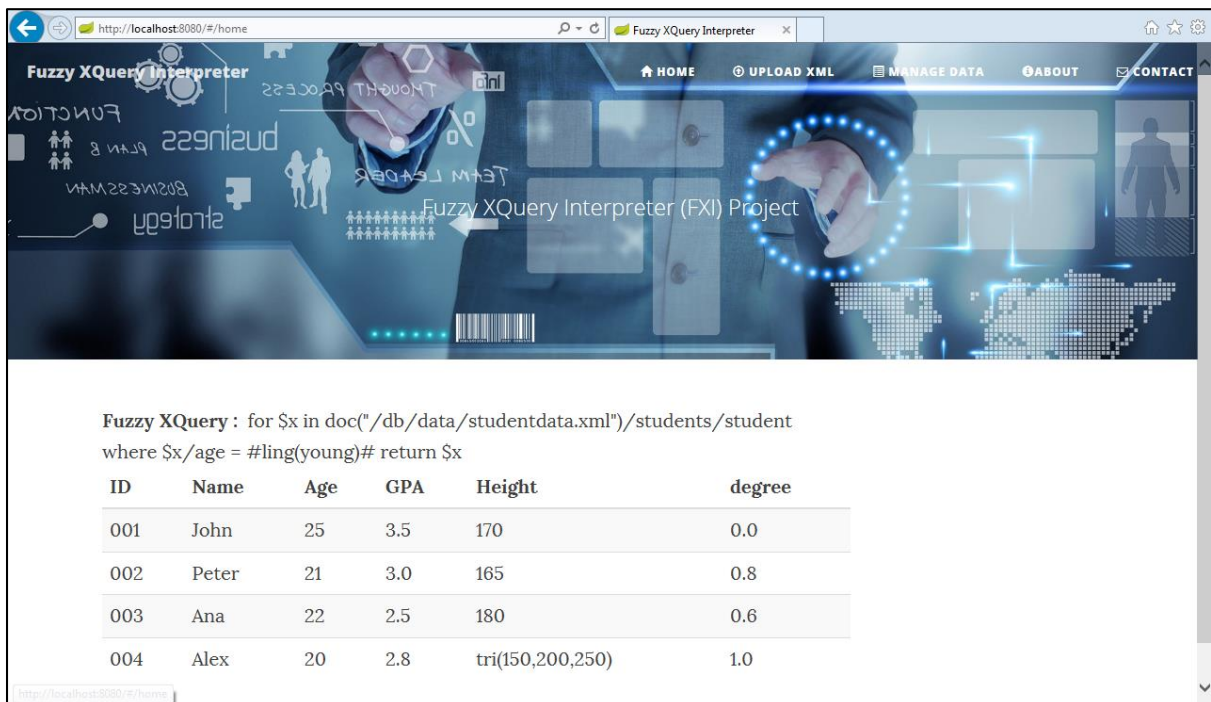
http://localhost:8080/#/home
Fuzzy XQuery Interpreter ×

Fuzzy XQuery Interpreter
HOME UPLOAD XML MANAGE DATA ABOUT CONTACT

FUNCTION
business PLAN &
BUSINESSMAN
strategy
THOUGHT PROCESS
TEAM LEADER
info
%

Fuzzy XQuery Interpreter (FXI) Project

**Fuzzy XQuery :** for $x in doc("/db/data/studentdata.xml")/students/student where $x/age = #ling(young)# return $x

| ID | Name | Age | GPA | Height | degree |
|---|---|---|---|---|---|
| 001 | John | 25 | 3.5 | 170 | 0.0 |
| 002 | Peter | 21 | 3.0 | 165 | 0.8 |
| 003 | Ana | 22 | 2.5 | 180 | 0.6 |
| 004 | Alex | 20 | 2.8 | tri(150,200,250) | 1.0 |

http://localhost:8080/#/home